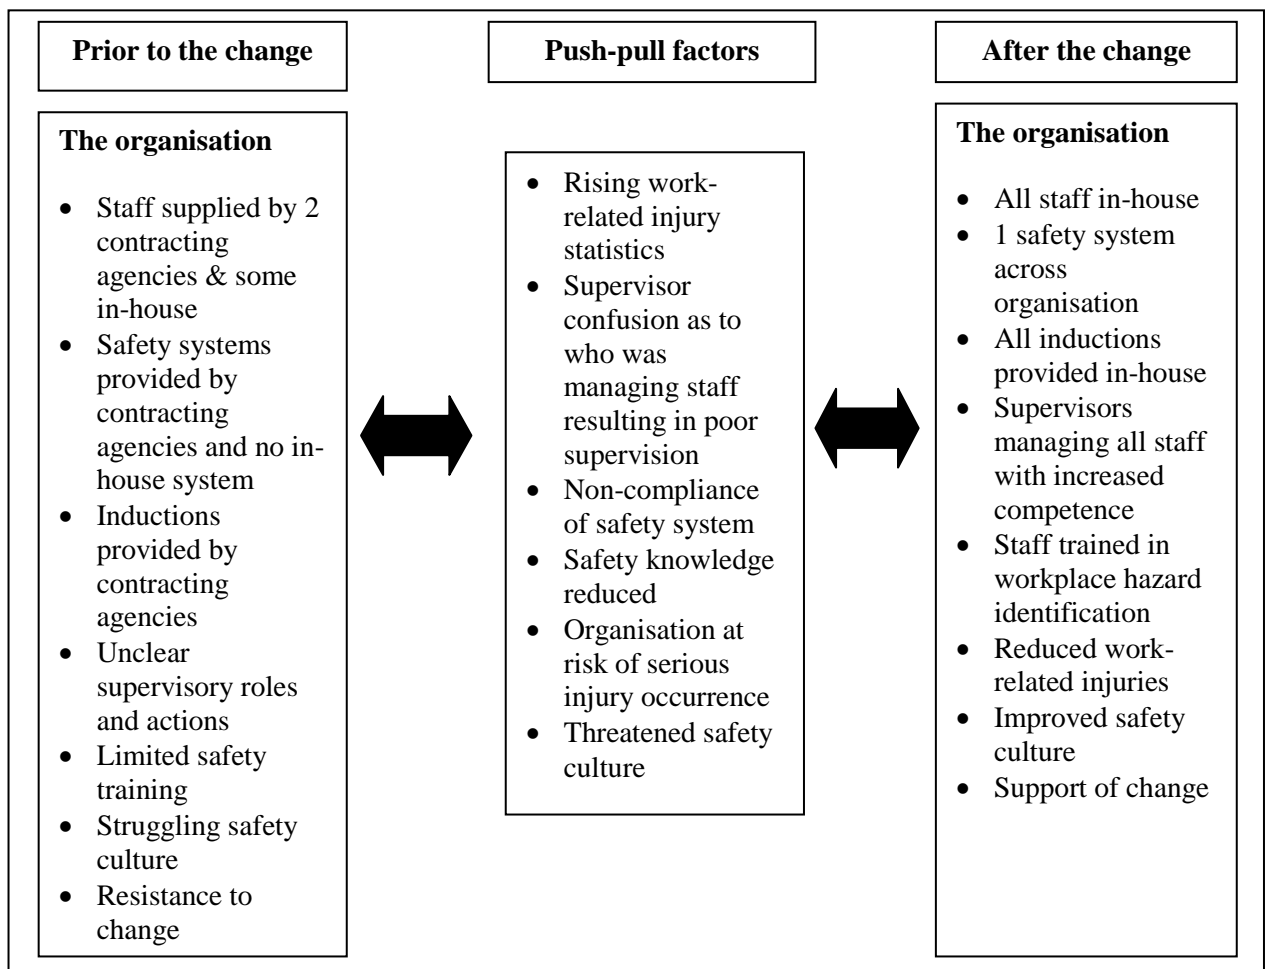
**Prior to the change**

**The organisation**

- Staff supplied by 2 contracting agencies & some in-house
- Safety systems provided by contracting agencies and no in-house system
- Inductions provided by contracting agencies
- Unclear supervisory roles and actions
- Limited safety training
- Struggling safety culture
- Resistance to change

**Push-pull factors**

- Rising work-related injury statistics
- Supervisor confusion as to who was managing staff resulting in poor supervision
- Non-compliance of safety system
- Safety knowledge reduced
- Organisation at risk of serious injury occurrence
- Threatened safety culture

**After the change**

**The organisation**

- All staff in-house
- 1 safety system across organisation
- All inductions provided in-house
- Supervisors managing all staff with increased competence
- Staff trained in workplace hazard identification
- Reduced work-related injuries
- Improved safety culture
- Support of change